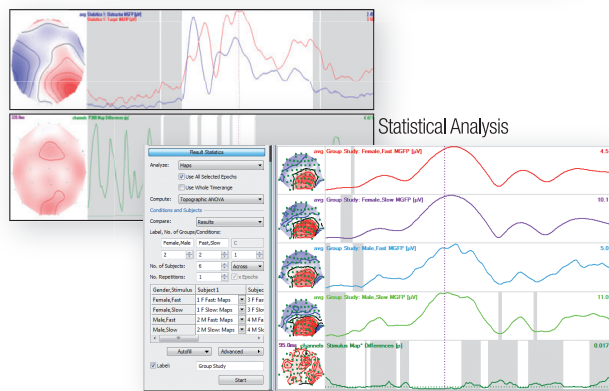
avg Statistics 1: Subjects MGFP [µV]
Statistics 1: Target MGFP [µV]

125.0ms channels: P300 Map Differences (p)

Statistical Analysis

Result Statistics
Analyze: Maps
Use All Selected Epochs
Use Whole Timerange
Compute: Topographic ANOVA
Conditions and Subjects
Compare: Results
Label, No. of Groups/Conditions:
Female,Male Fast,Slow C
2 2 1
No. of Subjects: 6 Across
No. Repetitions: 1 Epochs

| Gender,Stimulus | Subject 1 | Subjec |
|---|---|---|
| Female,Fast | 1 F Fast: Maps | 3 F Fast |
| Female,Slow | 1 F Slow: Maps | 3 F Slow |
| Male,Fast | 2 M Fast: Maps | 4 M Fa |
| Male,Slow | 2 M Slow: Maps | 4 M Slo |

Autofill Advanced
Labels Group Study
Start

avg Group Study: Female,Fast MGFP [µV] 4.5
avg Group Study: Female,Slow MGFP [µV] 10.1
avg Group Study: Male,Fast MGFP [µV] 5.0
avg Group Study: Male,Slow MGFP [µV] 11.0
95.0ms channels: Stimulus Map* Differences (p) 0.017